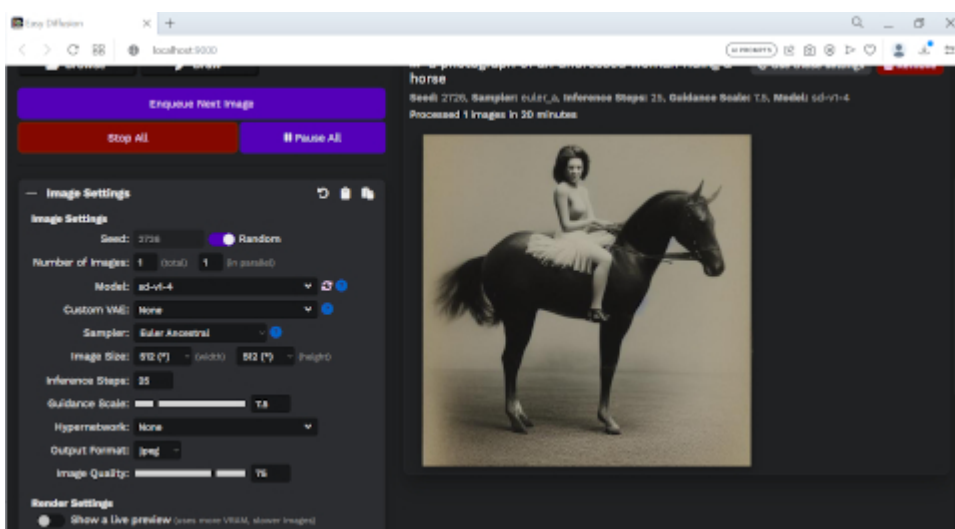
Easy Diffusion
localhost:9000

Enqueue Next Image
Stop All
Pause All

— Image Settings
Image Settings
Seed: 2726 Random
Number of Images: 1 (total) 1 (in parallel)
Model: sd-v1-4
Custom VAE: None
Sampler: Euler Ancestral
Image Size: 512 (*) (width) 512 (*) (height)
Inference Steps: 25
Guidance Scale: 7.5
Hypernetwork: None
Output Format: jpeg
Image Quality: 75
Render Settings
Show a live preview (uses more VRAM, slower images)

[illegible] horse
Seed: 2726, Sampler: euler_a, Inference Steps: 25, Guidance Scale: 7.5, Model: sd-v1-4
Processed 1 images in 20 minutes